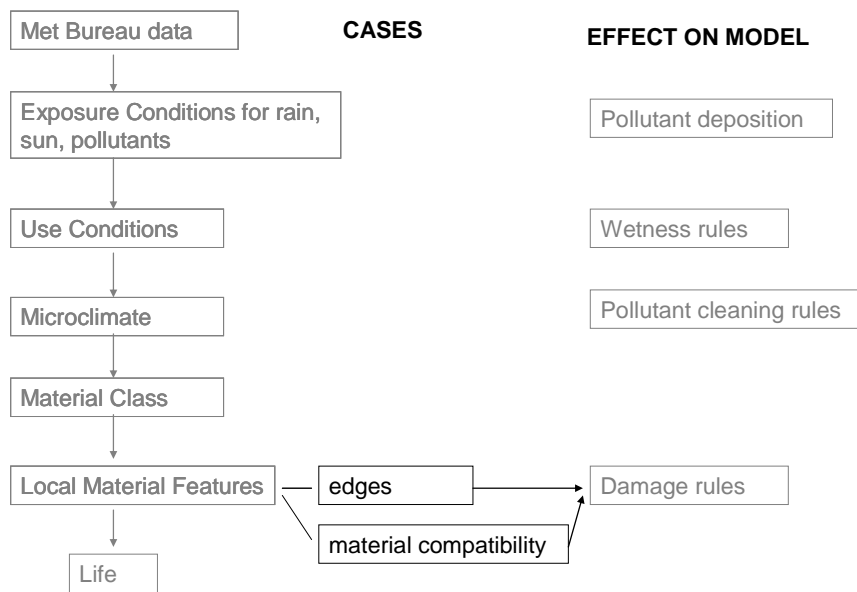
Met Bureau data

CASES

EFFECT ON MODEL

Exposure Conditions for rain, sun, pollutants

Pollutant deposition

Use Conditions

Wetness rules

Microclimate

Pollutant cleaning rules

Material Class

Local Material Features

edges

Damage rules

material compatibility

Life